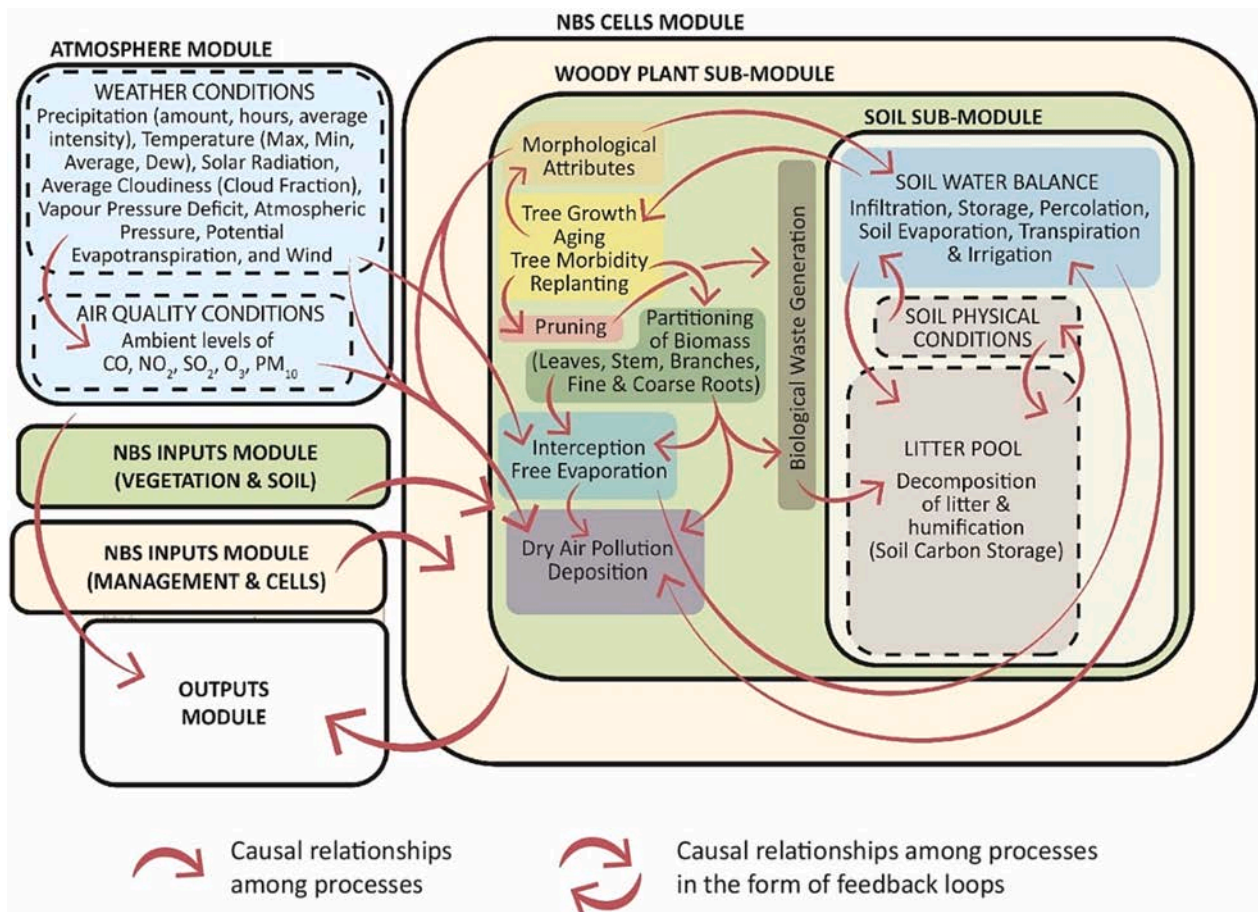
NBS CELLS MODULE

ATMOSPHERE MODULE

WEATHER CONDITIONS
Precipitation (amount, hours, average intensity), Temperature (Max, Min, Average, Dew), Solar Radiation, Average Cloudiness (Cloud Fraction), Vapour Pressure Deficit, Atmospheric Pressure, Potential Evapotranspiration, and Wind

AIR QUALITY CONDITIONS
Ambient levels of CO, $NO_2$, $SO_2$, $O_3$, $PM_{10}$

NBS INPUTS MODULE (VEGETATION & SOIL)

NBS INPUTS MODULE (MANAGEMENT & CELLS)

OUTPUTS MODULE

WOODY PLANT SUB-MODULE

Morphological Attributes

Tree Growth
Aging
Tree Morbidity
Replanting

Pruning

Partitioning of Biomass
(Leaves, Stem, Branches, Fine & Coarse Roots)

Interception
Free Evaporation

Dry Air Pollution Deposition

Biological Waste Generation

SOIL SUB-MODULE

SOIL WATER BALANCE
Infiltration, Storage, Percolation, Soil Evaporation, Transpiration & Irrigation

SOIL PHYSICAL CONDITIONS

LITTER POOL
Decomposition of litter & humification
(Soil Carbon Storage)

Causal relationships among processes

Causal relationships among processes in the form of feedback loops